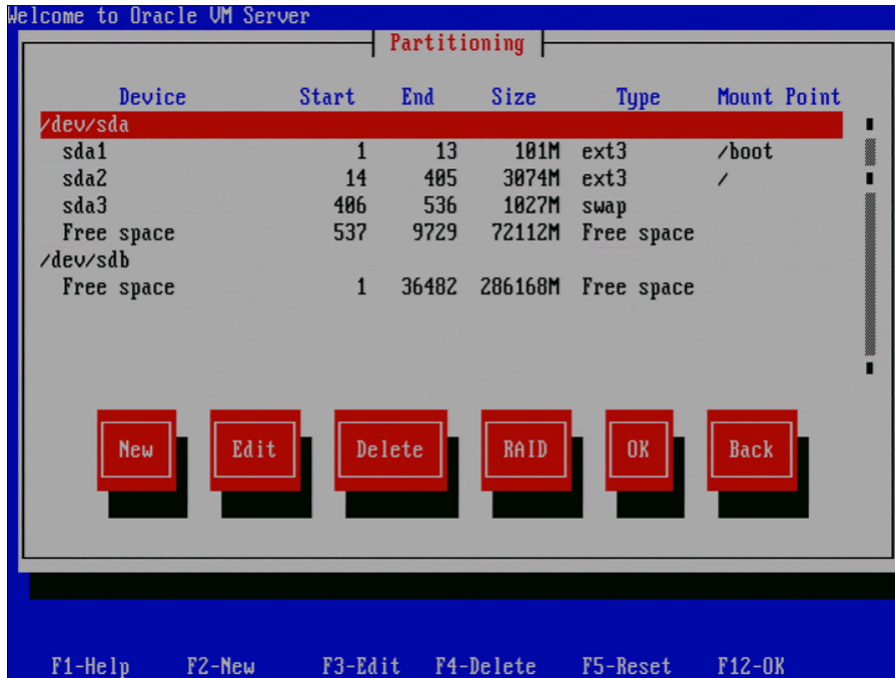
Welcome to Oracle VM Server

Partitioning

| Device | Start | End | Size | Type | Mount Point |
|---|---|---|---|---|---|
| /dev/sda | | | | | |
| sda1 | 1 | 13 | 101M | ext3 | /boot |
| sda2 | 14 | 405 | 3074M | ext3 | / |
| sda3 | 406 | 536 | 1027M | swap | |
| Free space | 537 | 9729 | 72112M | Free space | |
| /dev/sdb | | | | | |
| Free space | 1 | 36482 | 286168M | Free space | |

New  Edit  Delete  RAID  OK  Back

F1-Help  F2-New  F3-Edit  F4-Delete  F5-Reset  F12-OK